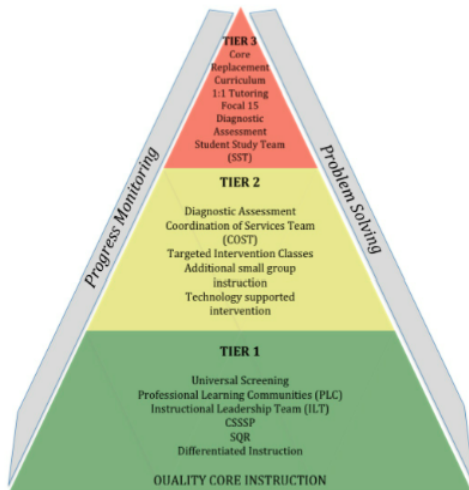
TIER 3
Core Replacement Curriculum
1:1 Tutoring
Focal 15
Diagnostic Assessment
Student Study Team (SST)

TIER 2
Diagnostic Assessment
Coordination of Services Team (COST)
Targeted Intervention Classes
Additional small group instruction
Technology supported intervention

TIER 1
Universal Screening
Professional Learning Communities (PLC)
Instructional Leadership Team (ILT)
CSSSP
SQR
Differentiated Instruction

QUALITY CORE INSTRUCTION

Progress Monitoring

Problem Solving